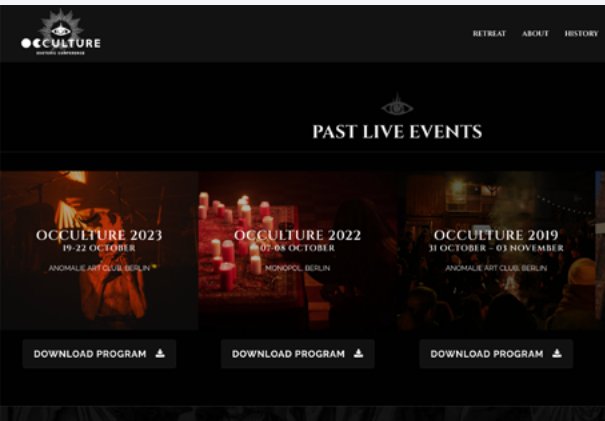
OCCULTURE
esoteric conference

RETREAT ABOUT HISTORY

PAST LIVE EVENTS

OCCULTURE 2023
19-22 OCTOBER
ANOMALIE ART CLUB, BERLIN

DOWNLOAD PROGRAM

OCCULTURE 2022
07-08 OCTOBER
MONOPOL, BERLIN

DOWNLOAD PROGRAM

OCCULTURE 2019
31 OCTOBER – 03 NOVEMBER
ANOMALIE ART CLUB, BERLIN

DOWNLOAD PROGRAM